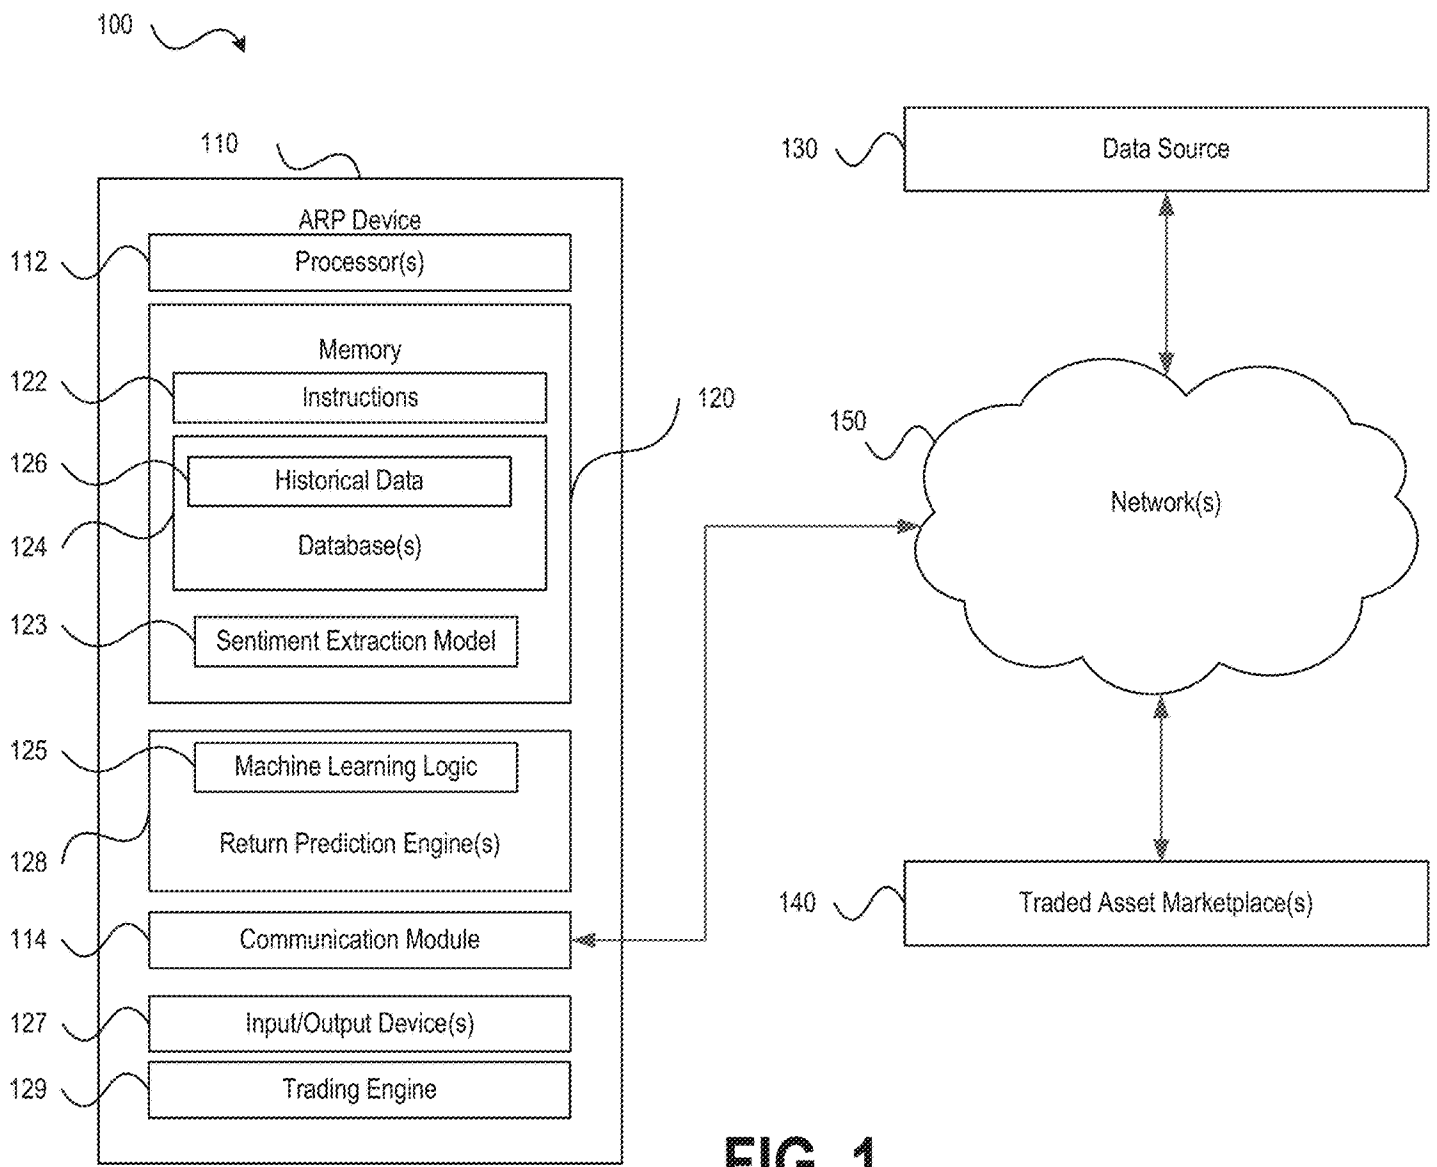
100

110

ARP Device

112

Processor(s)

Memory

122

Instructions

120

126

Historical Data

124

Database(s)

123

Sentiment Extraction Model

125

Machine Learning Logic

128

Return Prediction Engine(s)

114

Communication Module

127

Input/Output Device(s)

129

Trading Engine

130

Data Source

150

Network(s)

140

Traded Asset Marketplace(s)

FIG. 1